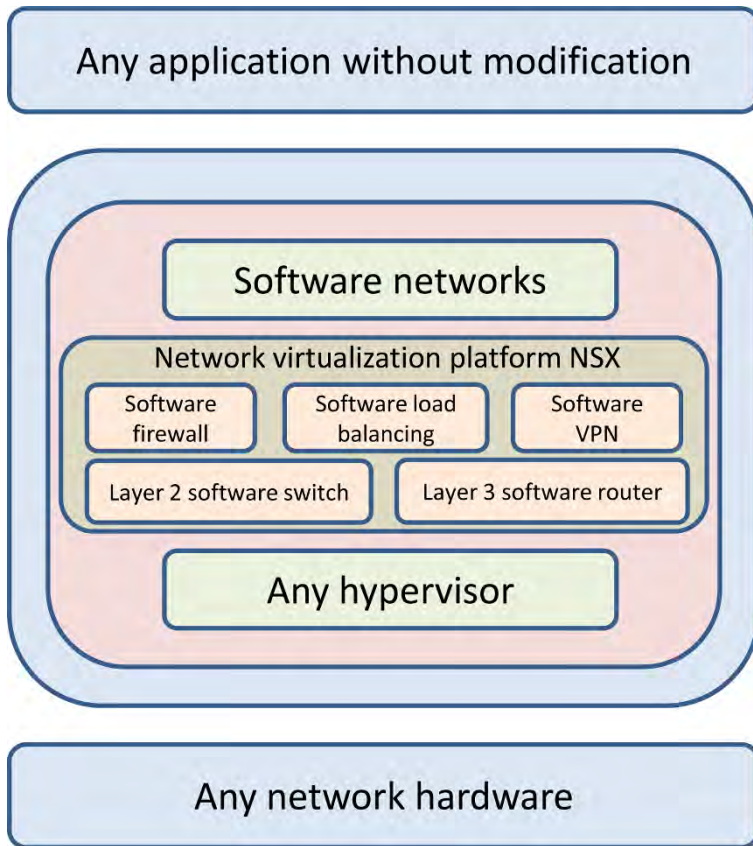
Any application without modification

Software networks

Network virtualization platform NSX

Software firewall

Software load balancing

Software VPN

Layer 2 software switch

Layer 3 software router

Any hypervisor

Any network hardware